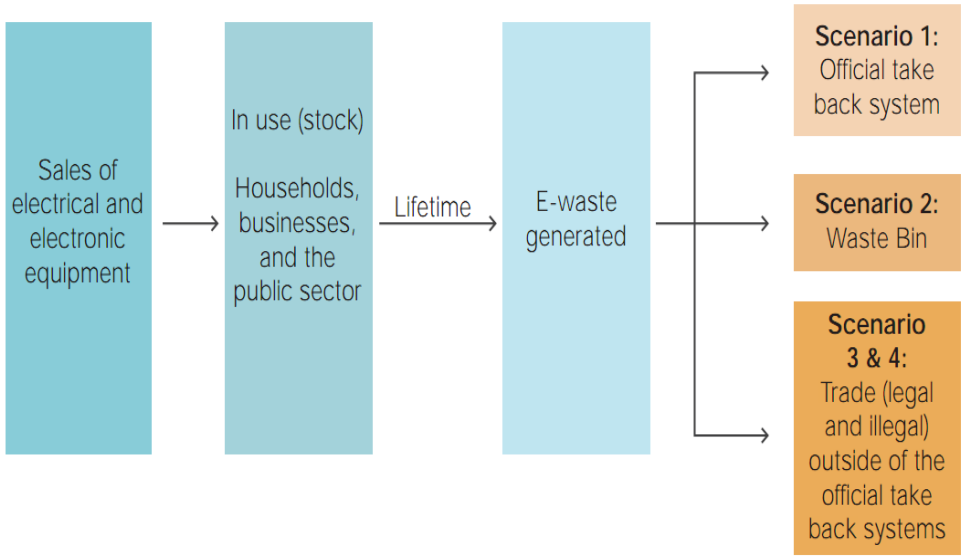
Sales of electrical and electronic equipment

In use (stock)

Households, businesses, and the public sector

Lifetime

E-waste generated

Scenario 1:
Official take back system

Scenario 2:
Waste Bin

Scenario 3 & 4:
Trade (legal and illegal) outside of the official take back systems